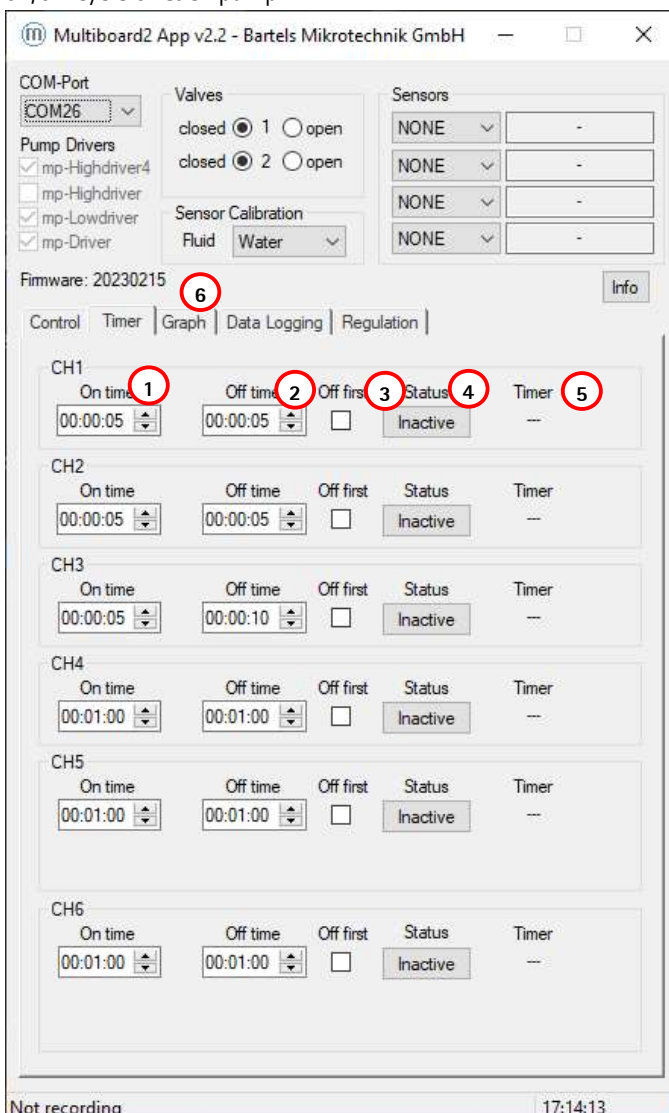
Multiboard2 App v2.2 - Bartels Mikrotechnik GmbH

COM-Port
COM26
Pump Drivers
mp-Highdriver4
mp-Highdriver
mp-Lowdriver
mp-Driver

Valves
closed 1 open
closed 2 open

Sensor Calibration
Fluid Water

Sensors
NONE -
NONE -
NONE -
NONE -

Firmware: 20230215
Info

6

Control | Timer | Graph | Data Logging | Regulation

CH1
On time 1 | Off time 2 | Off first 3 | Status 4 | Timer 5
00:00:05 | 00:00:05 | | Inactive | ---

CH2
On time | Off time | Off first | Status | Timer
00:00:05 | 00:00:05 | | Inactive | ---

CH3
On time | Off time | Off first | Status | Timer
00:00:05 | 00:00:10 | | Inactive | ---

CH4
On time | Off time | Off first | Status | Timer
00:01:00 | 00:01:00 | | Inactive | ---

CH5
On time | Off time | Off first | Status | Timer
00:01:00 | 00:01:00 | | Inactive | ---

CH6
On time | Off time | Off first | Status | Timer
00:01:00 | 00:01:00 | | Inactive | ---

Not recording
17:14:13